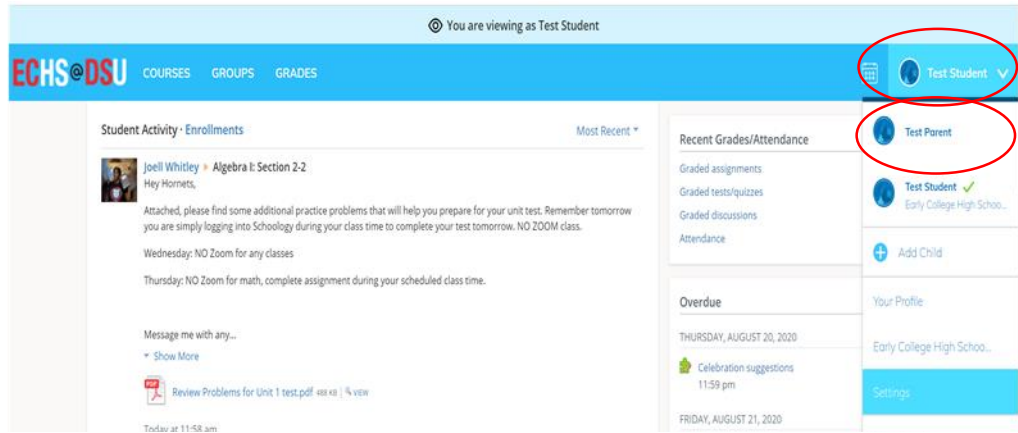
You are viewing as Test Student

ECHS@DSU COURSES GROUPS GRADES

Test Student

Student Activity · Enrollments

Most Recent

Joell Whitley ▸ Algebra I: Section 2-2

Hey Hornets,

Attached, please find some additional practice problems that will help you prepare for your unit test. Remember tomorrow you are simply logging into Schoology during your class time to complete your test tomorrow. NO ZOOM class.

Wednesday: NO Zoom for any classes

Thursday: NO Zoom for math, complete assignment during your scheduled class time.

Message me with any...

Show More

Review Problems for Unit 1 test.pdf 488 KB | View

Today at 11:58 am

Recent Grades/Attendance

Graded assignments

Graded tests/quizzes

Graded discussions

Attendance

Overdue

THURSDAY, AUGUST 20, 2020

Celebration suggestions

11:59 pm

FRIDAY, AUGUST 21, 2020

Test Parent

Test Student ✓

Early College High Scho...

Add Child

Your Profile

Early College High Scho...

Settings